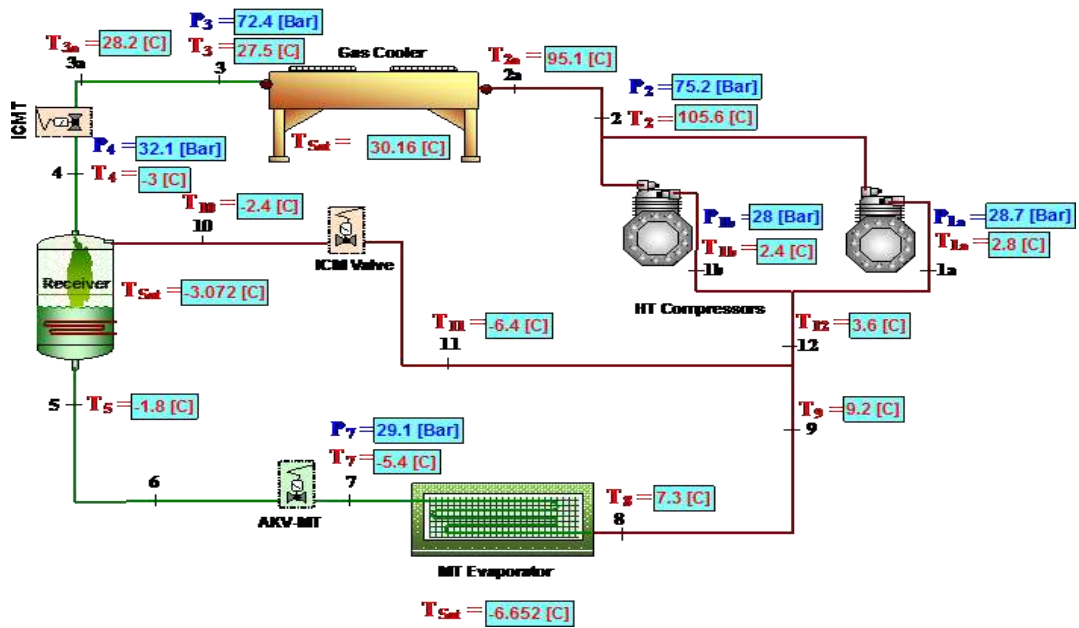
$P_3$ = 72.4 [Bar]
$T_{3a}$ = 28.2 [C]
$T_3$ = 27.5 [C]
3a
3
Gas Cooler
$T_{2a}$ = 95.1 [C]
2a
$P_2$ = 75.2 [Bar]
2
$T_2$ = 105.6 [C]
ICMT
$P_4$ = 32.1 [Bar]
$T_{Sat}$ = 30.16 [C]
4
$T_4$ = -3 [C]
$T_{10}$ = -2.4 [C]
10
$P_{1b}$ = 28 [Bar]
$P_{1a}$ = 28.7 [Bar]
$T_{1b}$ = 2.4 [C]
$T_{1a}$ = 2.8 [C]
ICM Valve
Receiver
$T_{Sat}$ = -3.072 [C]
1b
1a
HT Compressors
$T_{11}$ = -6.4 [C]
$T_{12}$ = 3.6 [C]
11
12
5
$T_5$ = -1.8 [C]
$T_9$ = 9.2 [C]
$P_7$ = 29.1 [Bar]
9
$T_7$ = -5.4 [C]
6
7
$T_8$ = 7.3 [C]
AKV-MT
8
MT Evaporator
$T_{Sat}$ = -6.652 [C]